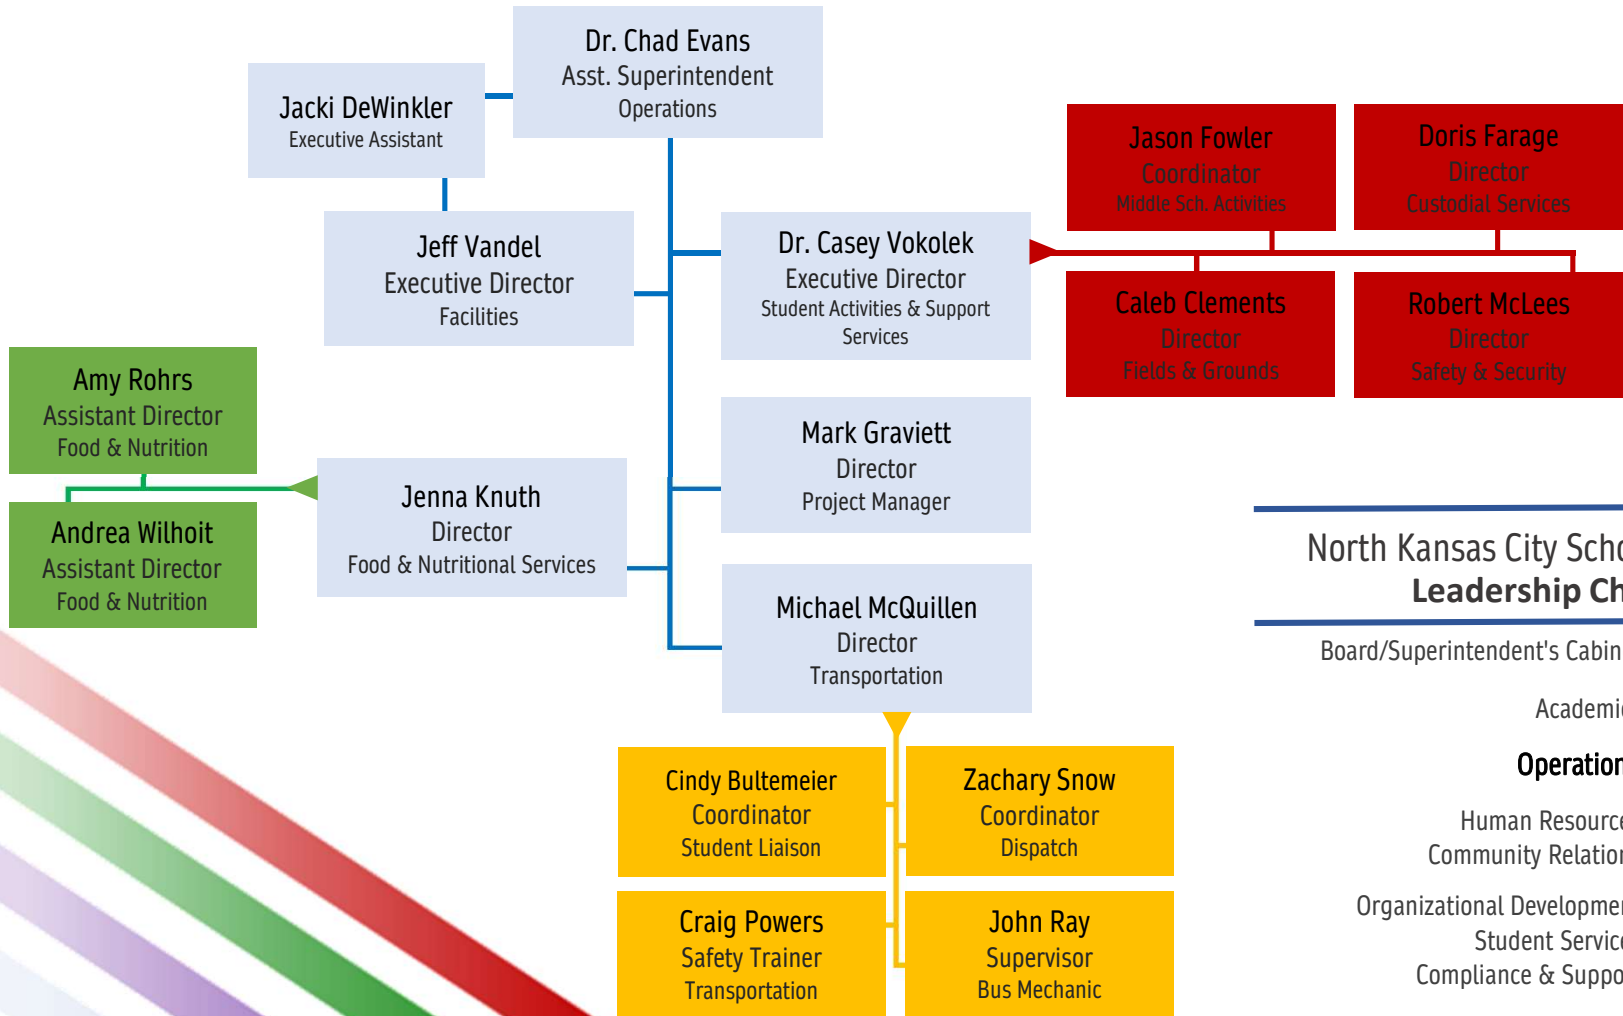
Dr. Chad Evans
Asst. Superintendent
Operations

Jacki DeWinkler
Executive Assistant

Jeff Vandel
Executive Director
Facilities

Dr. Casey Vokolek
Executive Director
Student Activities & Support Services

Jason Fowler
Coordinator
Middle Sch. Activities

Doris Farage
Director
Custodial Services

Caleb Clements
Director
Fields & Grounds

Robert McLees
Director
Safety & Security

Amy Rohrs
Assistant Director
Food & Nutrition

Andrea Wilhoit
Assistant Director
Food & Nutrition

Jenna Knuth
Director
Food & Nutritional Services

Mark Graviett
Director
Project Manager

Michael McQuillen
Director
Transportation

Cindy Bultemeier
Coordinator
Student Liaison

Zachary Snow
Coordinator
Dispatch

Craig Powers
Safety Trainer
Transportation

John Ray
Supervisor
Bus Mechanic

North Kansas City Scho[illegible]
Leadership Ch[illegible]

Board/Superintendent's Cabin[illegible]

Academi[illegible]

Operation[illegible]

Human Resourc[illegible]
Community Relatio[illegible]

Organizational Developme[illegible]
Student Servic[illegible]
Compliance & Suppo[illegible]